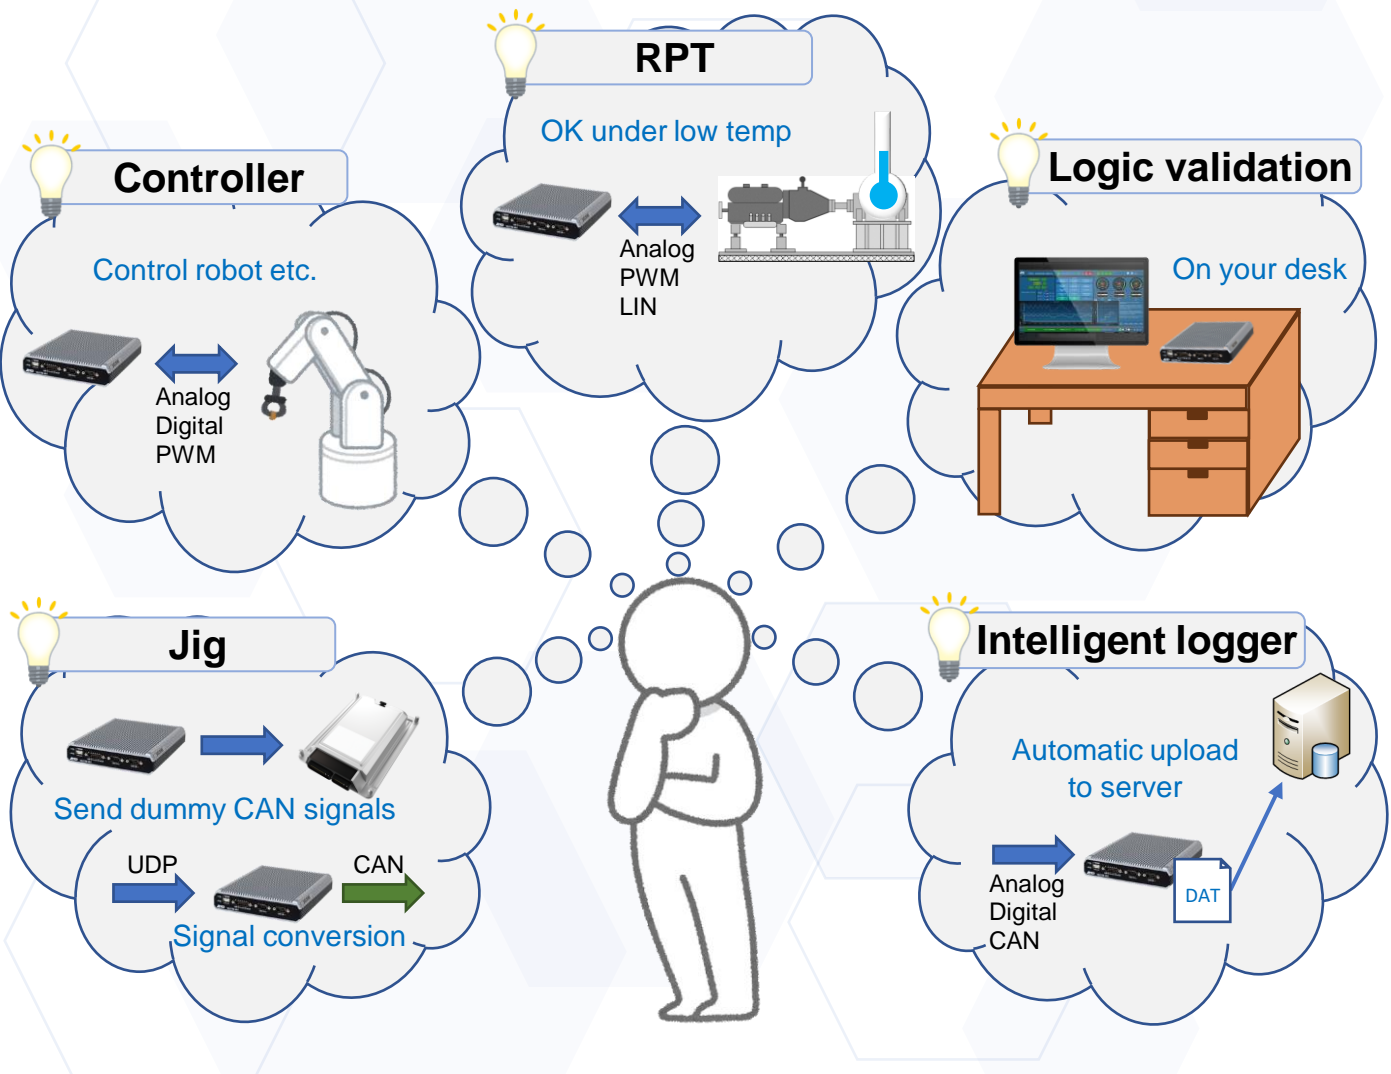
RPT

OK under low temp

Analog
PWM
LIN

Controller

Control robot etc.

Analog
Digital
PWM

Logic validation

On your desk

Jig

Send dummy CAN signals

UDP

CAN

Signal conversion

Intelligent logger

Automatic upload to server

Analog
Digital
CAN

DAT